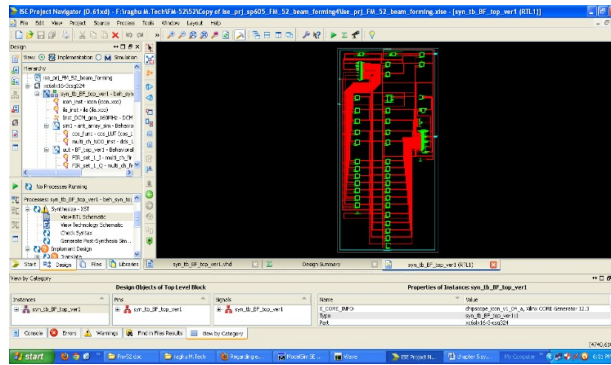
ISE Project Navigator (O.61xd) - F:\raghu\M.Tech\FM-52\52\Copy of ise_prj_sp605_FM_52_beam_forming\ise_prj_FM_52_beam_forming.xise - [syn_tb_BF_top_ver1 (RTL1)]

File Edit View Project Source Process Tools Window Layout Help

Design

View: Implementation Simulation

Hierarchy

ise_prj_FM_52_beam_forming
xc6slx16-3csg324
syn_tb_BF_top_ver1 - beh_syn
icon_inst - icon (icon.xco)
ila_inst - ila (ila.xco)
inst_DCM_syn_160MHz - DCM
sim1 - ant_array_sim - Behavio
cos_func - cos_LUT (cos_
multi_ch_NCO_inst - dds_
out - BF_top_ver1 - Behavioral
PSR_set_1_1 - multi_ch_N
PSR_set_1_Q - multi_ch_N

No Processes Running

Processes: syn_tb_BF_top_ver1 - beh_syn_tb
Synthesize - XST
View RTL Schematic
View Technology Schematic
Check Syntax
Generate Post-Synthesis Sim
Implement Design
Translate

Start Design Files Libraries

syn_tb_BF_top_ver1.vhd Design Summary syn_tb_BF_top_ver1 (RTL1)

View by Category

Design Objects of Top Level Block

Properties of Instance: syn_tb_BF_top_ver1

| Instances | Pins | Signals | Name | Value |
|---|---|---|---|---|
| syn_tb_BF_top_ver1 | syn_tb_BF_top_ver1 | syn_tb_BF_top_ver1 | X_CORE_INFO | chipscope_icon_v1_04_a, Xilinx CORE Generator 12.3 |
| | | | Type | syn_tb_BF_top_ver1 |
| | | | Part | xc6slx16-3-csg324 |

Console Errors Warnings Find in Files Results View by Category

start FM-52.doc raghu M.Tech Regarding pe... PlanAhead 3E ... Xilinx ISE Project N... chapter 5.syu... My Computer 6:15 PM